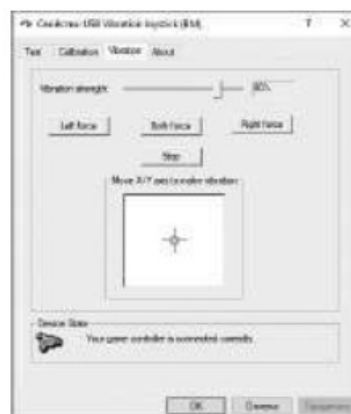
Cenlicnex USB Vibration Joystick (BM)

?

X

Test

Calibration

Vibration

About

Vibration strength

80%

Left force

Both force

Right force

Stop

Move X/Y axis to make vibration

Device State

Your game controller is connected correctly.

OK

Cancel

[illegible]